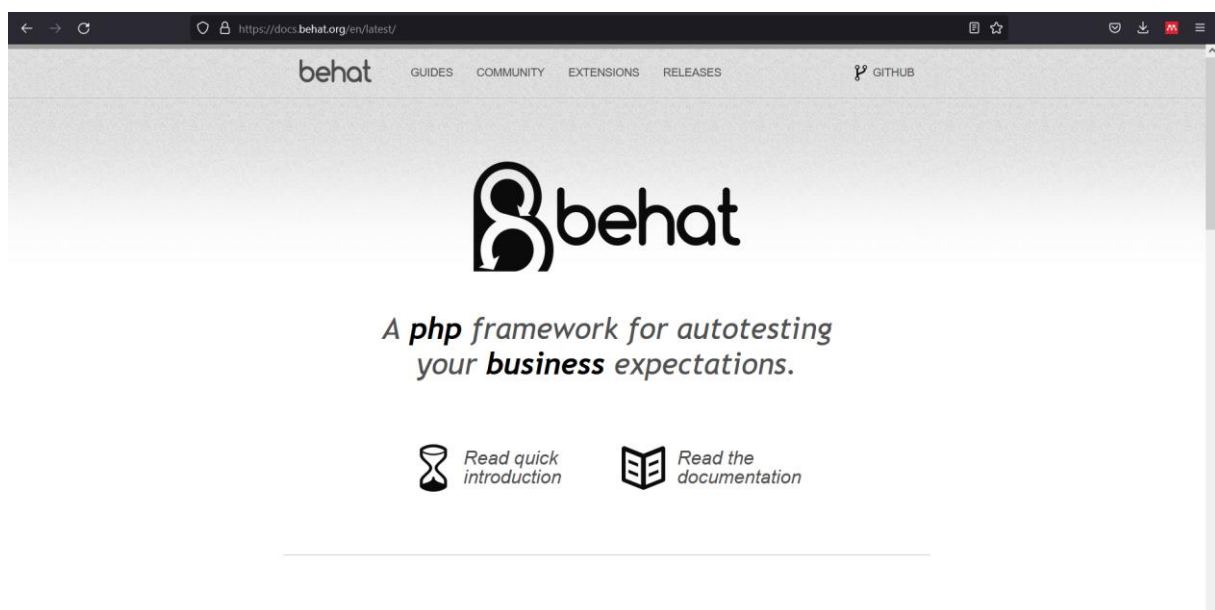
https://docs.behat.org/en/latest/

behat GUIDES COMMUNITY EXTENSIONS RELEASES GITHUB

behat

A **php** framework for autotesting your **business** expectations.

Read quick introduction

Read the documentation